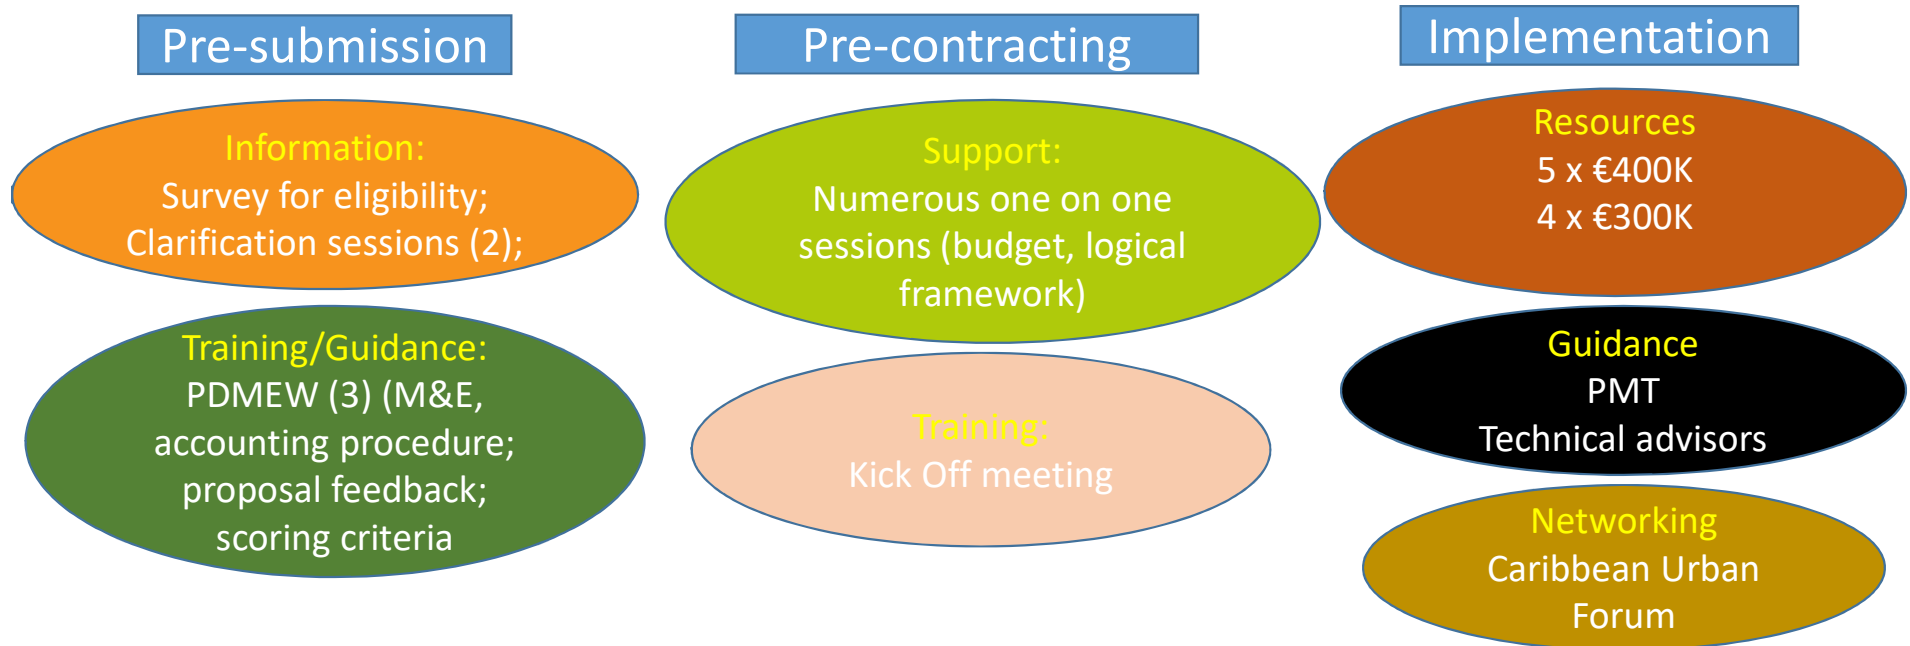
Pre-submission

Information:
Survey for eligibility;
Clarification sessions (2);

Training/Guidance:
PDMEW (3) (M&E, accounting procedure; proposal feedback; scoring criteria

Pre-contracting

Support:
Numerous one on one sessions (budget, logical framework)

Training:
Kick Off meeting

Implementation

Resources
5 x €400K
4 x €300K

Guidance
PMT
Technical advisors

Networking
Caribbean Urban Forum